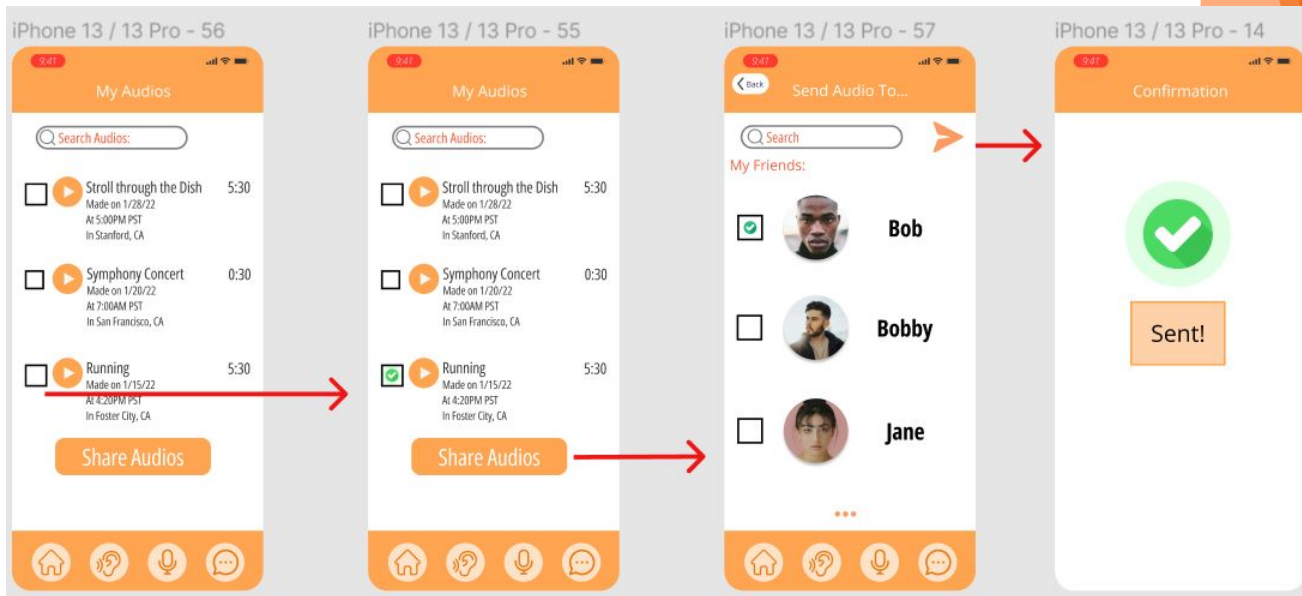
iPhone 13 / 13 Pro - 56

9:41

My Audios

Search Audios:

Stroll through the Dish 5:30
Made on 1/28/22
At 5:00PM PST
In Stanford, CA

Symphony Concert 0:30
Made on 1/20/22
At 7:00AM PST
In San Francisco, CA

Running 5:30
Made on 1/15/22
At 4:20PM PST
In Foster City, CA

Share Audios

iPhone 13 / 13 Pro - 55

9:41

My Audios

Search Audios:

Stroll through the Dish 5:30
Made on 1/28/22
At 5:00PM PST
In Stanford, CA

Symphony Concert 0:30
Made on 1/20/22
At 7:00AM PST
In San Francisco, CA

Running 5:30
Made on 1/15/22
At 4:20PM PST
In Foster City, CA

Share Audios

iPhone 13 / 13 Pro - 57

9:41

Back

Send Audio To...

Search

My Friends:

Bob

Bobby

Jane

iPhone 13 / 13 Pro - 14

9:41

Confirmation

Sent!